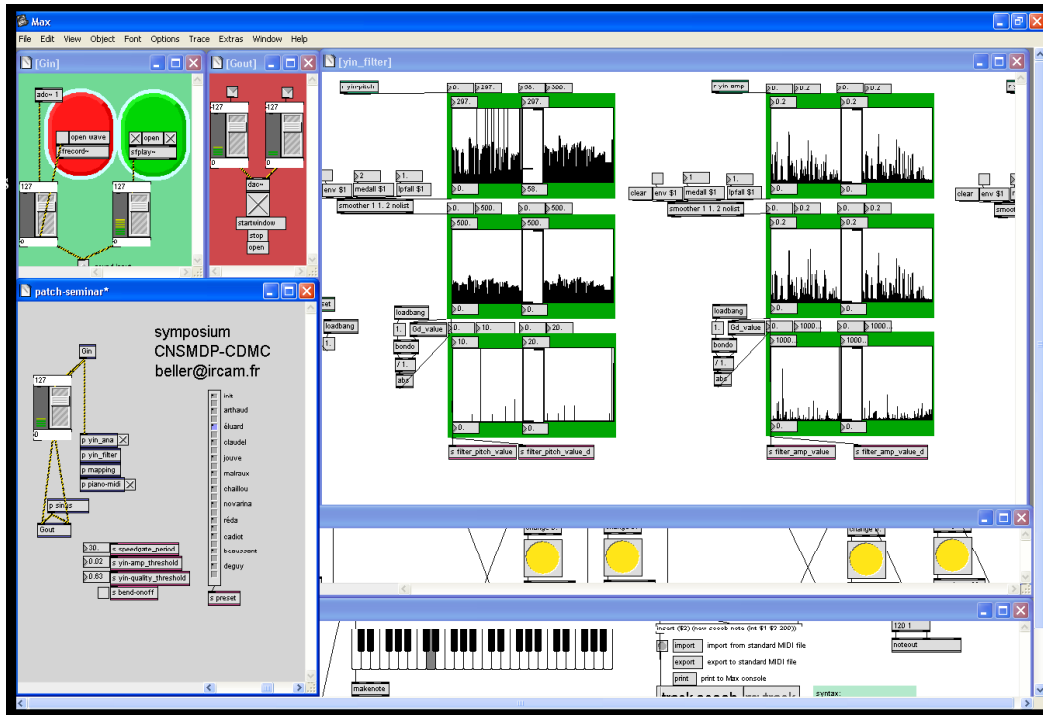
Max

File Edit View Object Font Options Trace Extras Window Help

[Gin]

adc~ 1

open wave

record~

open

sfplay~

127

0

127

0

[Gout]

427

0

427

0

dac~

startwindow

stop

open

[yin_filter]

r yin-pitch

0.

297.

56.

300.

297.

297.

0.

56.

2

1.

env $1

medall $1

lpfall $1

smoother 1 1. 2 nolist

0.

500.

0.

500.

500.

500.

0.

0.

set

loadbang

loadbang

1.

1.

Gd_value

0.

10.

0.

20.

10.

20.

bondo

/ 1.

abs

0.

0.

s filter_pitch_value

s filter_pitch_value_d

r yin amp

0.

0.2

0.

0.2

0.2

0.2

0.

0.

1

1.

clear

env $1

medall $1

lpfall $1

smoother 1 1. 2 nolist

0.

0.2

0.

0.2

0.2

0.2

0.

0.

loadbang

1.

Gd_value

0.

1000.

0.

1000.

1000.

1000.

bondo

/ 1.

abs

0.

0.

s filter_amp_value

s filter_amp_value_d

clear

env $1

smoo

patch-seminar*

symposium
CNSMDP-CDMC
beller@ircam.fr

Gin

127

0

p yin_ana

p yin_filter

p mapping

p piano-midi

p sings

Gout

init

arthaud

éluard

claudel

jouve

malraux

chaillou

novarina

réda

cadiot

beaussant

deguy

s preset

30.

s speedgate_period

0.02

s yin-amp_threshold

0.63

s yin-quality_threshold

s bend-onoff

makenote

import

import from standard MIDI file

export

export to standard MIDI file

print

print to Max console

120 1

noteout

syntax: